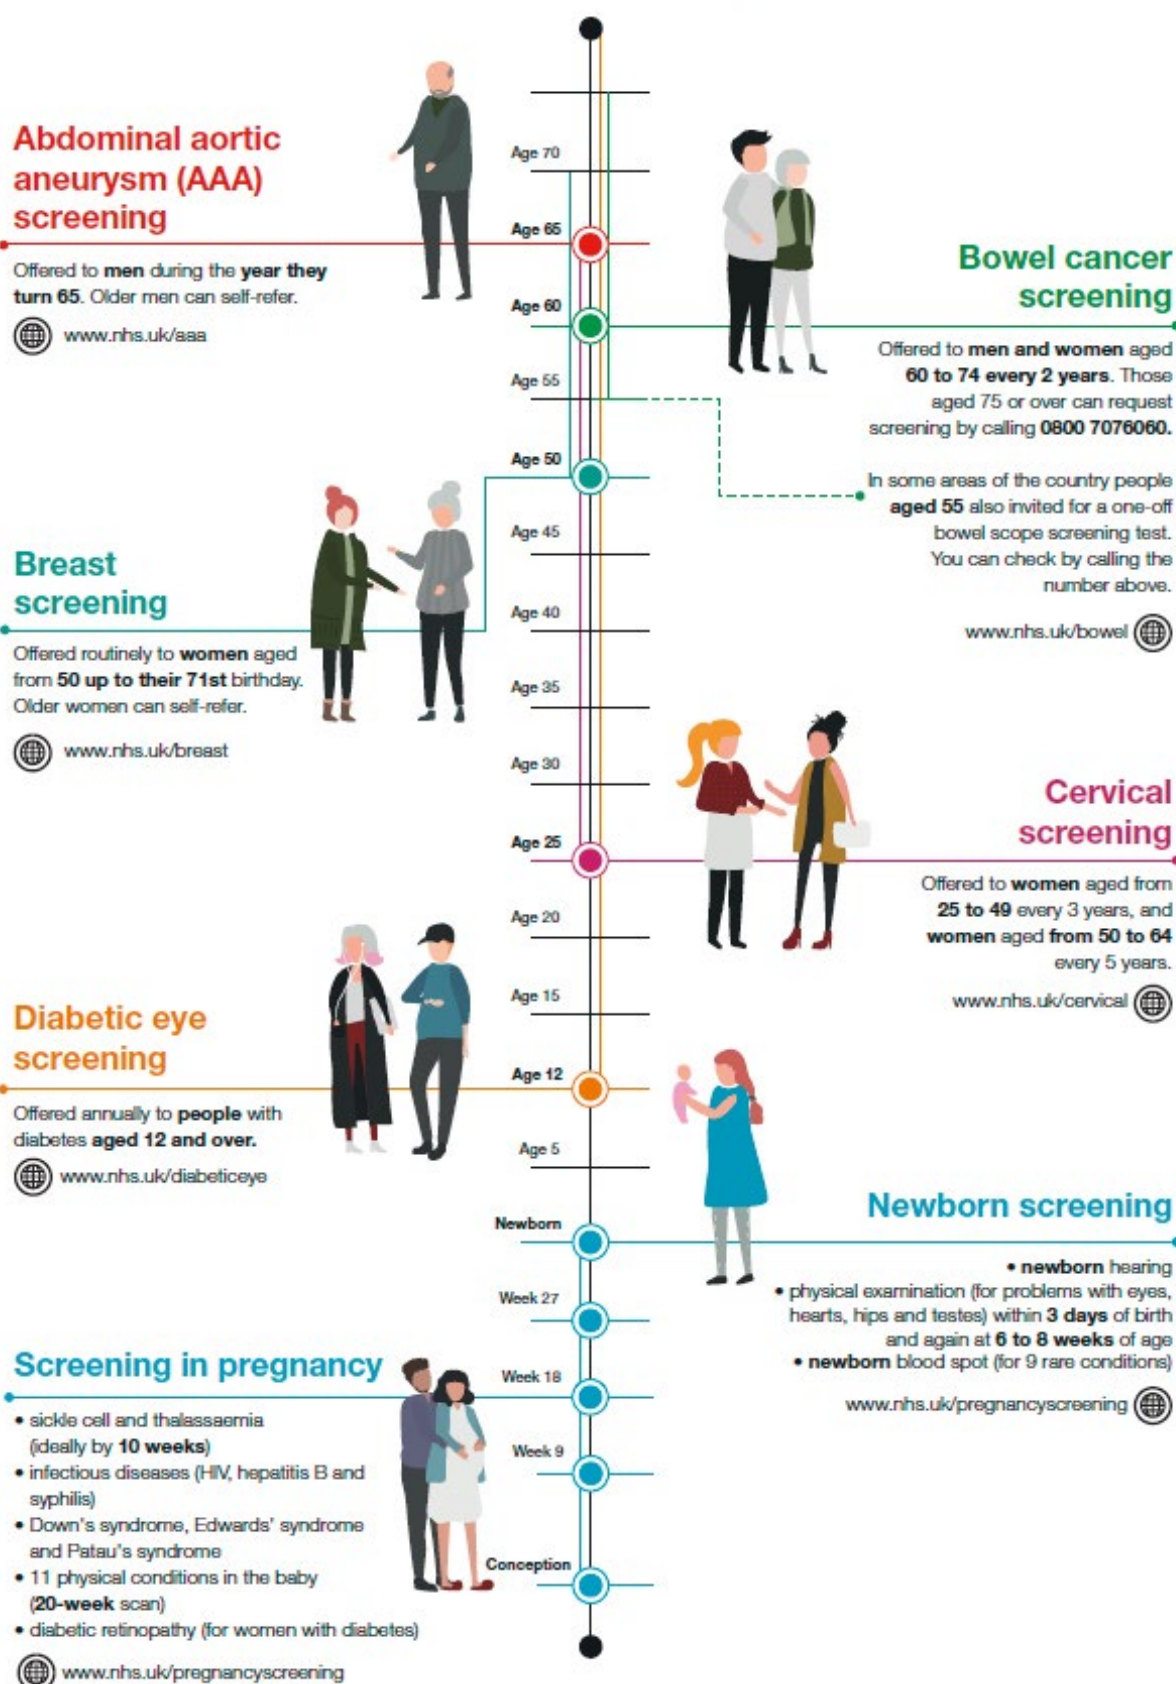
Abdominal aortic aneurysm (AAA) screening

Offered to **men** during the **year they turn 65**. Older men can self-refer.

www.nhs.uk/aaa

Age 70

Age 65

Age 60

Age 55

Age 50

Age 45

Age 40

Age 35

Age 30

Age 25

Age 20

Age 15

Age 12

Age 5

Newborn

Week 27

Week 18

Week 9

Conception

Bowel cancer screening

Offered to **men and women** aged **60 to 74 every 2 years**. Those aged 75 or over can request screening by calling **0800 7076060.**

In some areas of the country people **aged 55** also invited for a one-off bowel scope screening test. You can check by calling the number above.

www.nhs.uk/bowel

Breast screening

Offered routinely to **women** aged from **50 up to their 71st** birthday. Older women can self-refer.

www.nhs.uk/breast

Cervical screening

Offered to **women** aged from **25 to 49** every 3 years, and **women** aged **from 50 to 64** every 5 years.

www.nhs.uk/cervical

Diabetic eye screening

Offered annually to **people** with diabetes **aged 12 and over.**

www.nhs.uk/diabeticeye

Newborn screening

• **newborn** hearing
• physical examination (for problems with eyes, hearts, hips and testes) within **3 days** of birth and again at **6 to 8 weeks** of age
• **newborn** blood spot (for 9 rare conditions)

www.nhs.uk/pregnancyscreening

Screening in pregnancy

• sickle cell and thalassaemia (ideally by **10 weeks**)
• infectious diseases (HIV, hepatitis B and syphilis)
• Down's syndrome, Edwards' syndrome and Patau's syndrome
• 11 physical conditions in the baby (**20-week** scan)
• diabetic retinopathy (for women with diabetes)

www.nhs.uk/pregnancyscreening